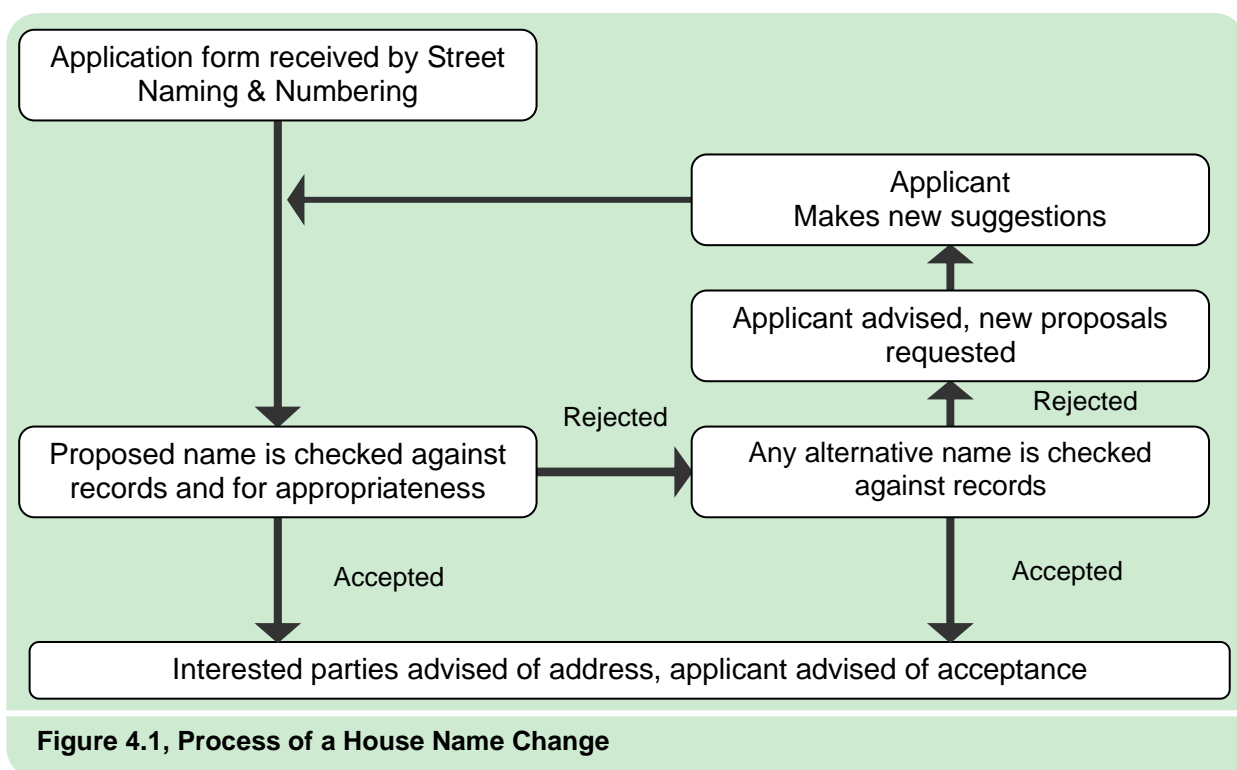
Application form received by Street Naming & Numbering

Applicant
Makes new suggestions

Applicant advised, new proposals requested

Rejected

Rejected

Proposed name is checked against records and for appropriateness

Any alternative name is checked against records

Accepted

Accepted

Interested parties advised of address, applicant advised of acceptance

Figure 4.1, Process of a House Name Change